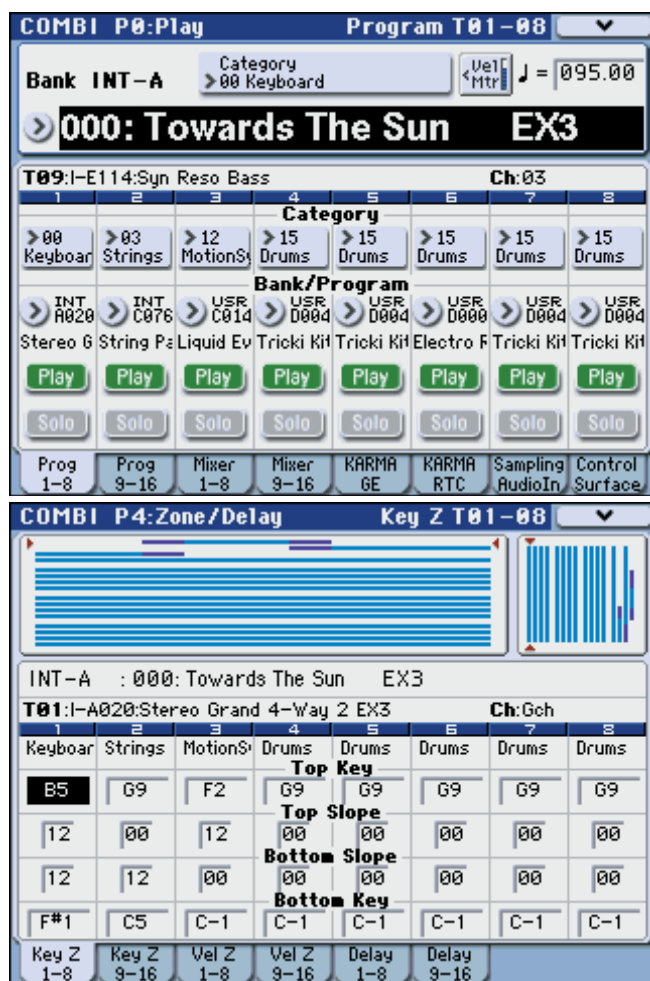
COMBI P0:Play Program T01–08

Bank INT–A

Category
>00 Keyboard

Vel Mtr

♩ = 095.00

000: Towards The Sun EX3

T09:I–E114:Syn Reso Bass Ch:03

| 1 | 2 | 3 | 4 | 5 | 6 | 7 | 8 |
|---|---|---|---|---|---|---|---|
| Category | | | | | | | |
| >00 Keyboar | >03 Strings | >12 MotionS | >15 Drums | >15 Drums | >15 Drums | >15 Drums | >15 Drums |
| Bank/Program | | | | | | | |
| INT A020 | INT C076 | USR C014 | USR D004 | USR D004 | USR D000 | USR D004 | USR D004 |
| Stereo G | String Pa | Liquid Ev | Tricki Ki | Tricki Ki | Electro F | Tricki Ki | Tricki Ki |
| Play | Play | Play | Play | Play | Play | Play | Play |
| Solo | Solo | Solo | Solo | Solo | Solo | Solo | Solo |

Prog 1–8 | Prog 9–16 | Mixer 1–8 | Mixer 9–16 | KARMA GE | KARMA RTC | Sampling AudioIn | Control Surface

COMBI P4:Zone/Delay Key Z T01–08

INT–A : 000: Towards The Sun EX3

T01:I–A020:Stereo Grand 4–Way 2 EX3 Ch:Gch

| 1 | 2 | 3 | 4 | 5 | 6 | 7 | 8 |
|---|---|---|---|---|---|---|---|
| Keyboar | Strings | MotionS | Drums | Drums | Drums | Drums | Drums |
| Top Key | | | | | | | |
| B5 | G9 | F2 | G9 | G9 | G9 | G9 | G9 |
| Top Slope | | | | | | | |
| 12 | 00 | 12 | 00 | 00 | 00 | 00 | 00 |
| Bottom Slope | | | | | | | |
| 12 | 12 | 00 | 00 | 00 | 00 | 00 | 00 |
| Bottom Key | | | | | | | |
| F#1 | C5 | C–1 | C–1 | C–1 | C–1 | C–1 | C–1 |

Key Z 1–8 | Key Z 9–16 | Vel Z 1–8 | Vel Z 9–16 | Delay 1–8 | Delay 9–16